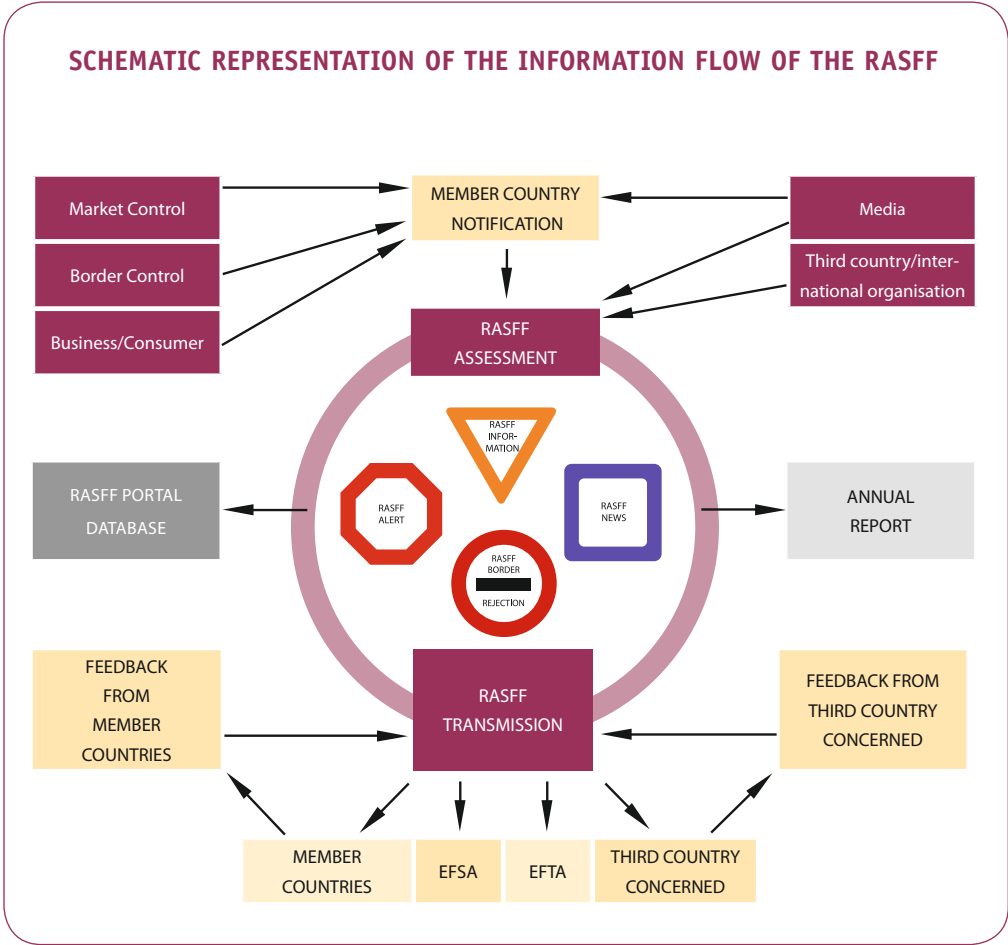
SCHEMATIC REPRESENTATION OF THE INFORMATION FLOW OF THE RASFF

Market Control

Border Control

Business/Consumer

MEMBER COUNTRY NOTIFICATION

Media

Third country/international organisation

RASFF ASSESSMENT

RASFF INFORMATION

RASFF ALERT

RASFF NEWS

RASFF BORDER REJECTION

RASFF PORTAL DATABASE

ANNUAL REPORT

FEEDBACK FROM MEMBER COUNTRIES

RASFF TRANSMISSION

FEEDBACK FROM THIRD COUNTRY CONCERNED

MEMBER COUNTRIES

EFSA

EFTA

THIRD COUNTRY CONCERNED